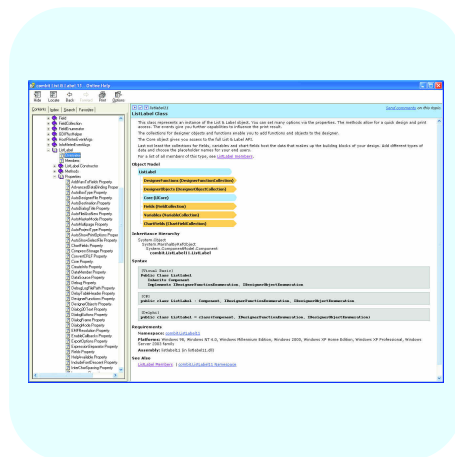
combit List & Label 17 - Online Help

Hide Locate Back Forward Print Options

Contents Index Search Favorites

Field
FieldCollection
FieldEnumerator
IDSPIsoWatcher
IdentifierEventArgs
IdsdParameterEventArgs
ListLabel
Members
ListLabel Constructor
Methods
Properties
AddVarsToFields Property
AdvancedDataBinding Property
AutoBoxType Property
AutoDesignerPreview Property
AutoDestination Property
AutoDialogTitle Property
AutoFileAlsoNew Property
AutoMasterMode Property
AutoMultipage Property
AutoProjectFile Property
AutoProjectType Property
AutoShowPrintOptions Property
AutoShowSelectFile Property
ChartFields Property
CompressStorage Property
ConvertCRLF Property
Core Property
Creator Property
DataMember Property
DataSource Property
Debug Property
DebugLogFilePath Property
DelayTableHeader Property
DesignerFunctions Property
DesignerObjects Property
DialogOKText Property
DialogBoxes Property
DialogFrame Property
DialogMode Property
EMFResolution Property
EnableCallbacks Property
ExportOptions Property
ExpressionInspector Property
Fields Property
HelpAvailable Property
IncludeFontDescent Property
InterCharSpacing Property

ListLabel Class

Send comments on this topic

This class represents an instance of the List & Label object. You can set many options via the properties. The methods allow for a quick design and print access. The events give you further capabilities to influence the print result.

The collections for designer objects and functions enable you to add functions and objects to the designer.

The Core object gives you access to the full List & Label API.

Last not least the collections for fields, variables and chart fields host the data that makes up the building blocks of your design. Add different types of data and choose the placeholder names for your end users.

For a list of all members of this type, see ListLabel Members.

Object Model

ListLabel
DesignerFunctions (DesignerFunctionsCollection)
DesignerObjects (DesignerObjectsCollection)
Core (LlCore)
Fields (FieldCollection)
Variables (VariableCollection)
ChartFields (ChartFieldCollection)

Inheritance Hierarchy

System.Object
System.MarshalByRefObject
System.ComponentModel.Component
combit.ListLabel17.ListLabel

Syntax

[Visual Basic]
Public Class ListLabel
Inherits Component
Implements IDesignerFunctionsEnumeration, IDesignerObjectEnumeration

[C#]
public class ListLabel : Component, IDesignerFunctionsEnumeration, IDesignerObjectEnumeration

[Delphi]
public class ListLabel = class(Component, IDesignerFunctionsEnumeration, IDesignerObjectEnumeration)

Requirements

Namespace: combit.ListLabel17

Platforms: Windows 98, Windows NT 4.0, Windows Millennium Edition, Windows 2000, Windows XP Home Edition, Windows XP Professional, Windows Server 2003 family

Assembly: listlabel17 (in listlabel17.dll)

See Also

ListLabel Members | combit.ListLabel17 Namespace